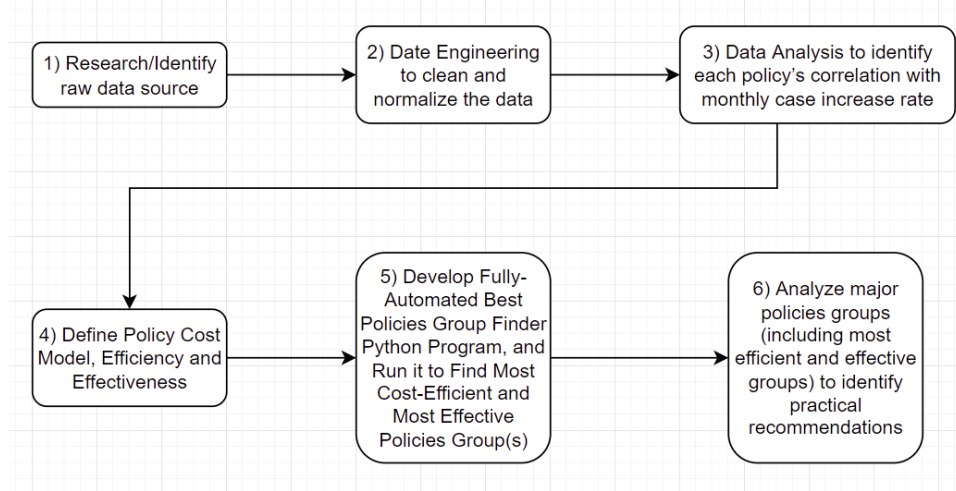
1) Research/Identify raw data source

2) Date Engineering to clean and normalize the data

3) Data Analysis to identify each policy's correlation with monthly case increase rate

4) Define Policy Cost Model, Efficiency and Effectiveness

5) Develop Fully-Automated Best Policies Group Finder Python Program, and Run it to Find Most Cost-Efficient and Most Effective Policies Group(s)

6) Analyze major policies groups (including most efficient and effective groups) to identify practical recommendations